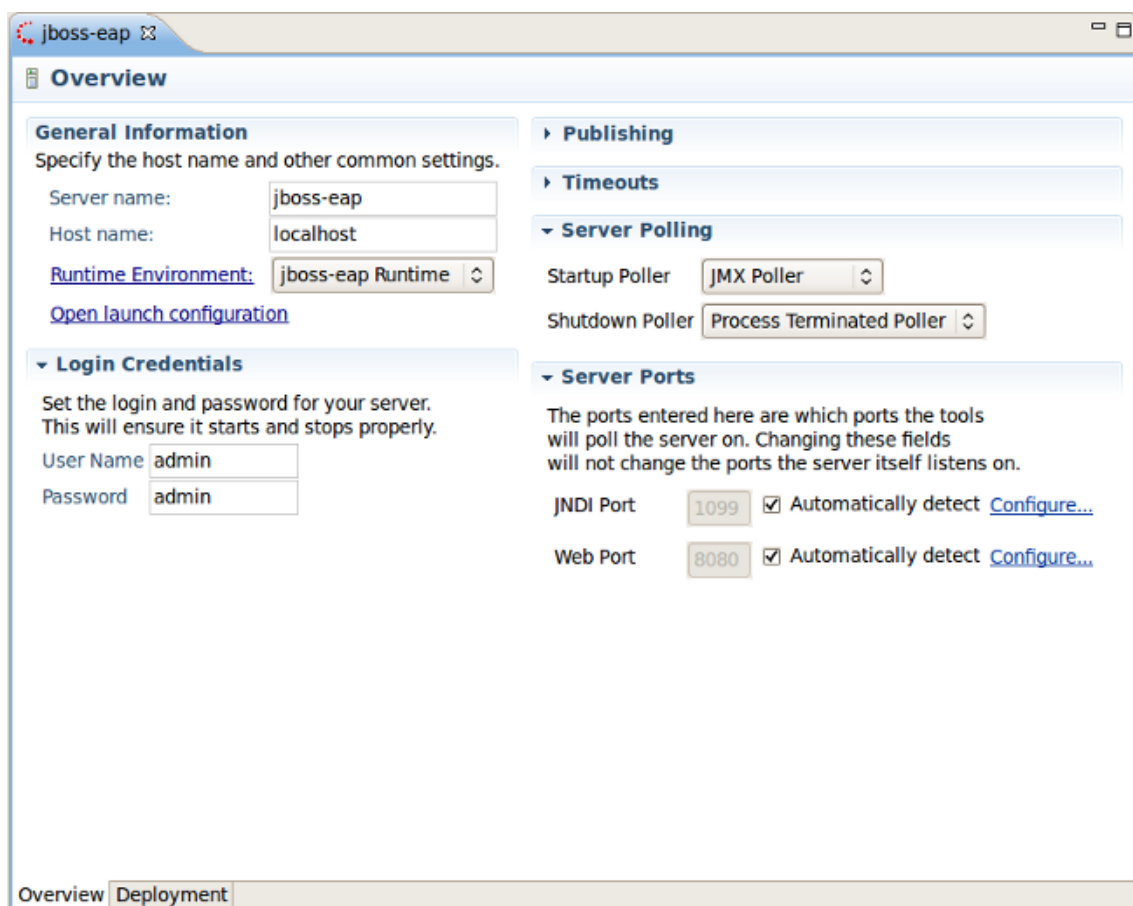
jboss-eap

Overview

General Information
Specify the host name and other common settings.
Server name: jboss-eap
Host name: localhost
Runtime Environment: jboss-eap Runtime
Open launch configuration

Login Credentials
Set the login and password for your server. This will ensure it starts and stops properly.
User Name admin
Password admin

Publishing

Timeouts

Server Polling
Startup Poller JMX Poller
Shutdown Poller Process Terminated Poller

Server Ports
The ports entered here are which ports the tools will poll the server on. Changing these fields will not change the ports the server itself listens on.
JNDI Port 1099 ☑ Automatically detect Configure...
Web Port 8080 ☑ Automatically detect Configure...

Overview Deployment